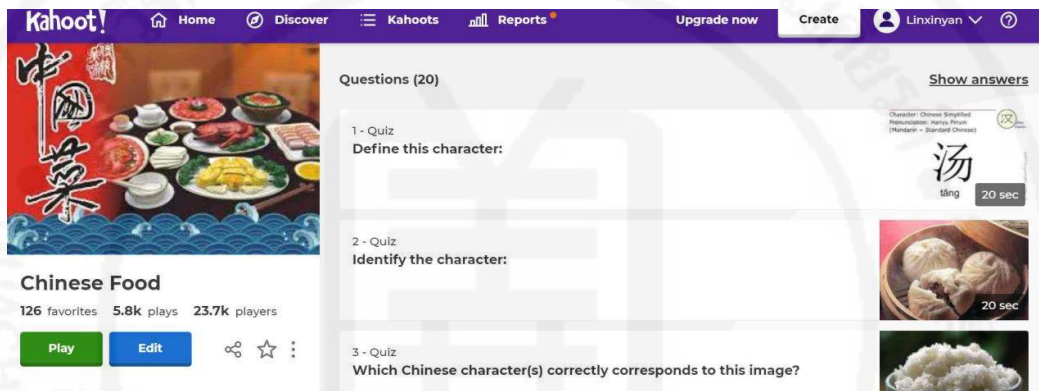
Kahoot! Home Discover Kahoots Reports Upgrade now Create Linxinyan ?

中国菜

Chinese Food

126 favorites 5.8k plays 23.7k players

Play Edit

Questions (20)

Show answers

1 - Quiz
Define this character:

Character: Chinese Simplified
Pronunciation: Hanyu Pinyin
(Mandarin = Standard Chinese)

汉

汤
tāng

20 sec

2 - Quiz
Identify the character:

20 sec

3 - Quiz
Which Chinese character(s) correctly corresponds to this image?